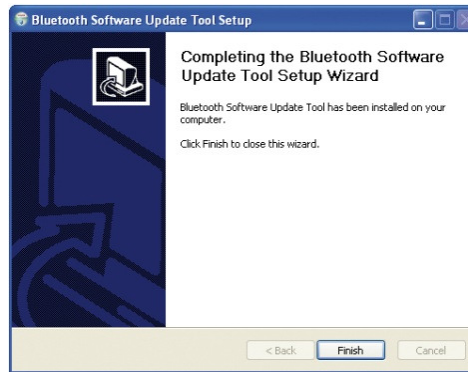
Bluetooth Software Update Tool Setup

Completing the Bluetooth Software Update Tool Setup Wizard

Bluetooth Software Update Tool has been installed on your computer.

Click Finish to close this wizard.

< Back
Finish
Cancel